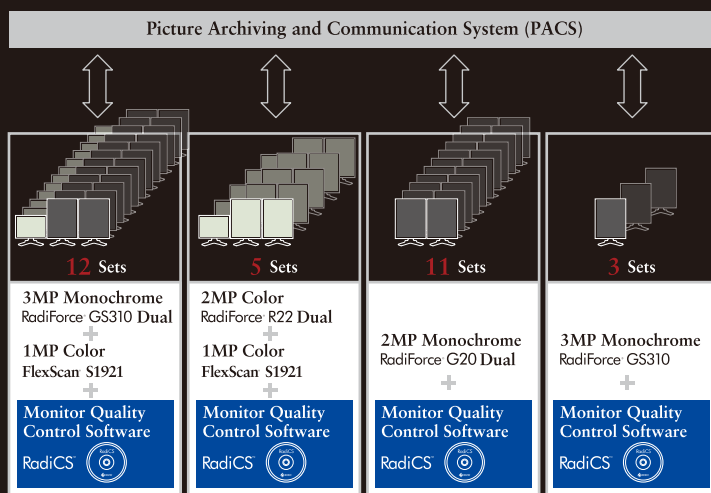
Picture Archiving and Communication System (PACS)

12 Sets

3MP Monochrome
RadiForce GS310 Dual
+
1MP Color
FlexScan S1921
+
Monitor Quality Control Software
RadiCS

5 Sets

2MP Color
RadiForce R22 Dual
+
1MP Color
FlexScan S1921
+
Monitor Quality Control Software
RadiCS

11 Sets

2MP Monochrome
RadiForce G20 Dual
+
Monitor Quality Control Software
RadiCS

3 Sets

3MP Monochrome
RadiForce GS310
+
Monitor Quality Control Software
RadiCS